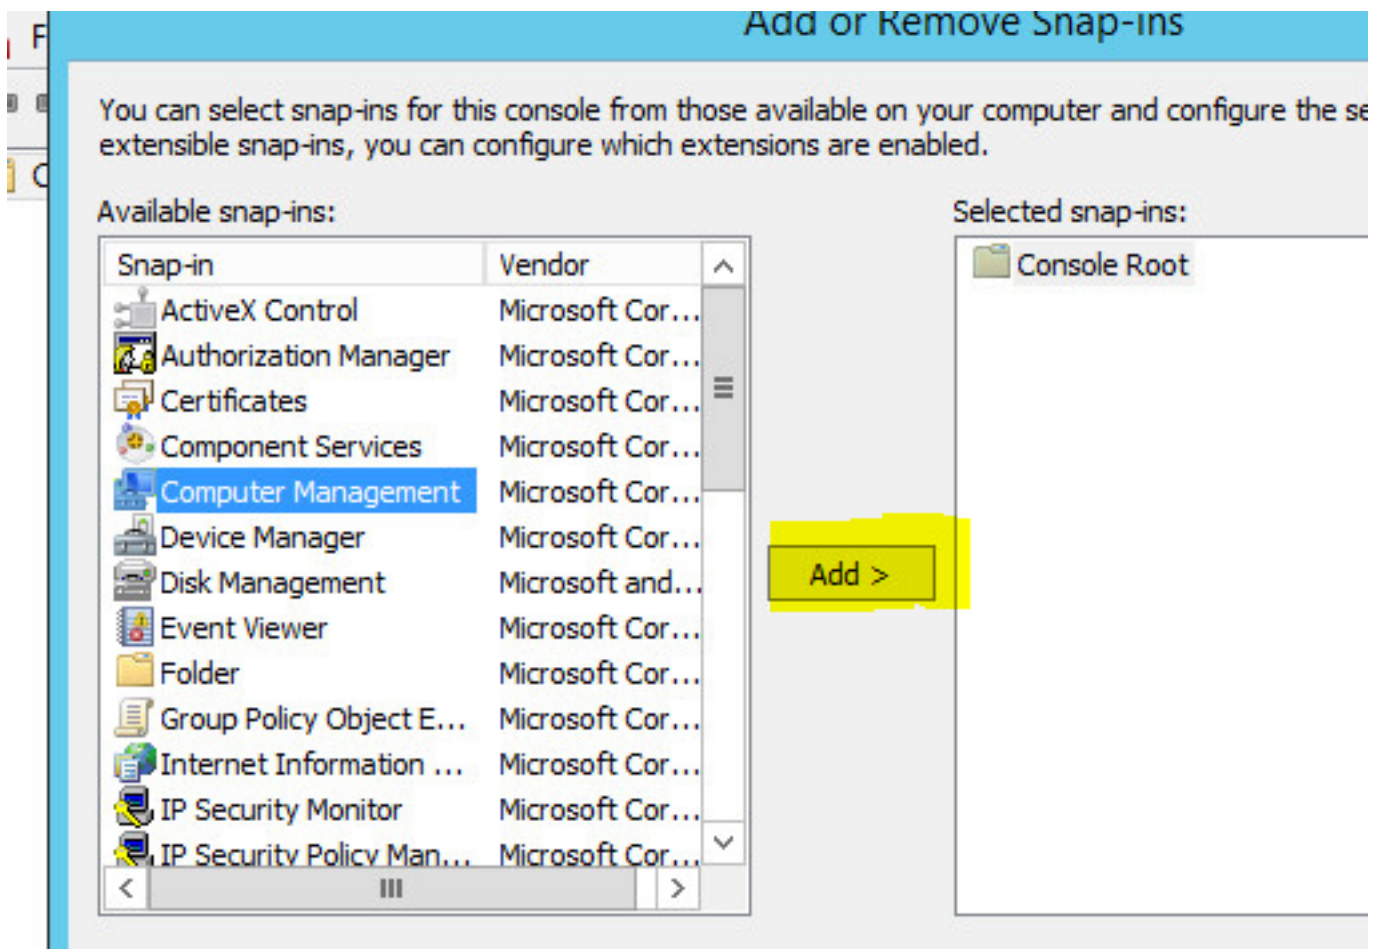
Add or Remove Snap-ins

You can select snap-ins for this console from those available on your computer and configure the se extensible snap-ins, you can configure which extensions are enabled.

Available snap-ins:

| Snap-in | Vendor |
|---|---|
| ActiveX Control | Microsoft Cor... |
| Authorization Manager | Microsoft Cor... |
| Certificates | Microsoft Cor... |
| Component Services | Microsoft Cor... |
| Computer Management | Microsoft Cor... |
| Device Manager | Microsoft Cor... |
| Disk Management | Microsoft and... |
| Event Viewer | Microsoft Cor... |
| Folder | Microsoft Cor... |
| Group Policy Object E... | Microsoft Cor... |
| Internet Information ... | Microsoft Cor... |
| IP Security Monitor | Microsoft Cor... |
| IP Security Policy Man... | Microsoft Cor... |

Add >

Selected snap-ins:

Console Root